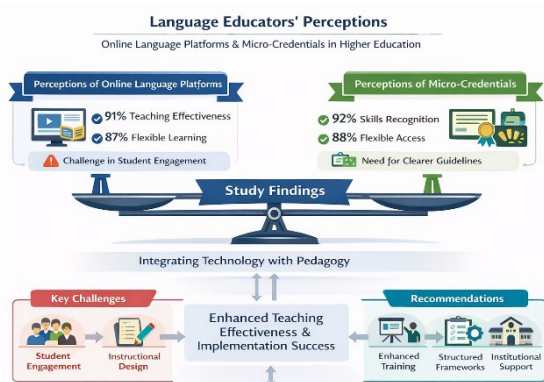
Language Educators' Perceptions

Online Language Platforms & Micro-Credentials in Higher Education

Perceptions of Online Language Platforms

91% Teaching Effectiveness

87% Flexible Learning

Challenge in Student Engagement

Perceptions of Micro-Credentials

92% Skills Recognition

88% Flexible Access

Need for Clearer Guidelines

Study Findings

Integrating Technology with Pedagogy

Key Challenges

Student Engagement

Instructional Design

Enhanced Teaching Effectiveness & Implementation Success

Recommendations

Enhanced Training

Structured Frameworks

Institutional Support